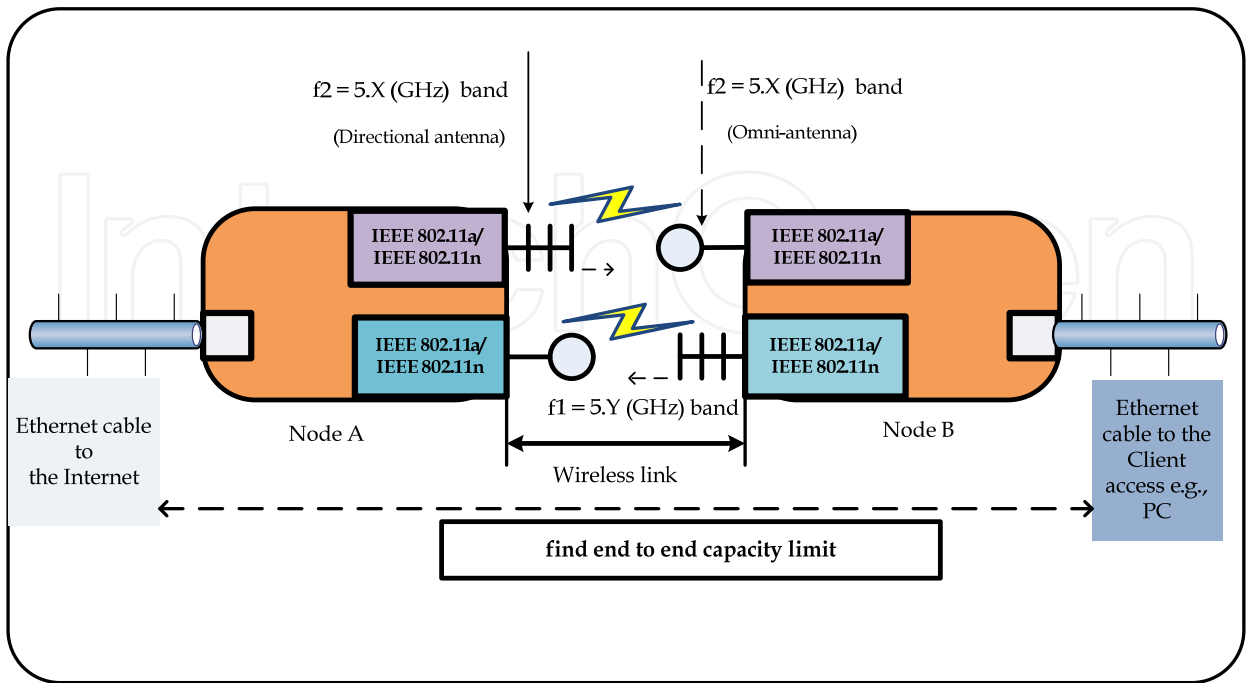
f2 = 5.X (GHz) band

(Directional antenna)

f2 = 5.X (GHz) band

(Omni-antenna)

IEEE 802.11a/
IEEE 802.11n

IEEE 802.11a/
IEEE 802.11n

IEEE 802.11a/
IEEE 802.11n

IEEE 802.11a/
IEEE 802.11n

f1 = 5.Y (GHz) band

Ethernet cable to the Internet

Node A

Wireless link

Node B

Ethernet cable to the Client access e.g., PC

find end to end capacity limit